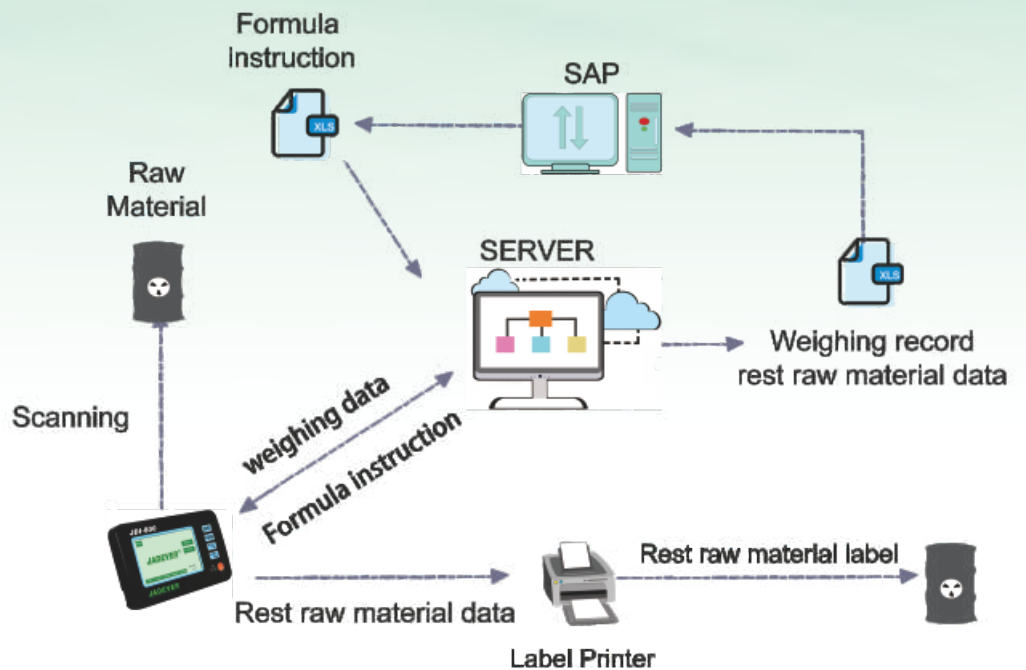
Formula Instruction

SAP

XLS

Raw Material

SERVER

XLS

Weighing record rest raw material data

Scanning

weighing data

Formula instruction

JEI-890

JADEVER

JADEVER

Rest raw material label

Rest raw material data

Label Printer